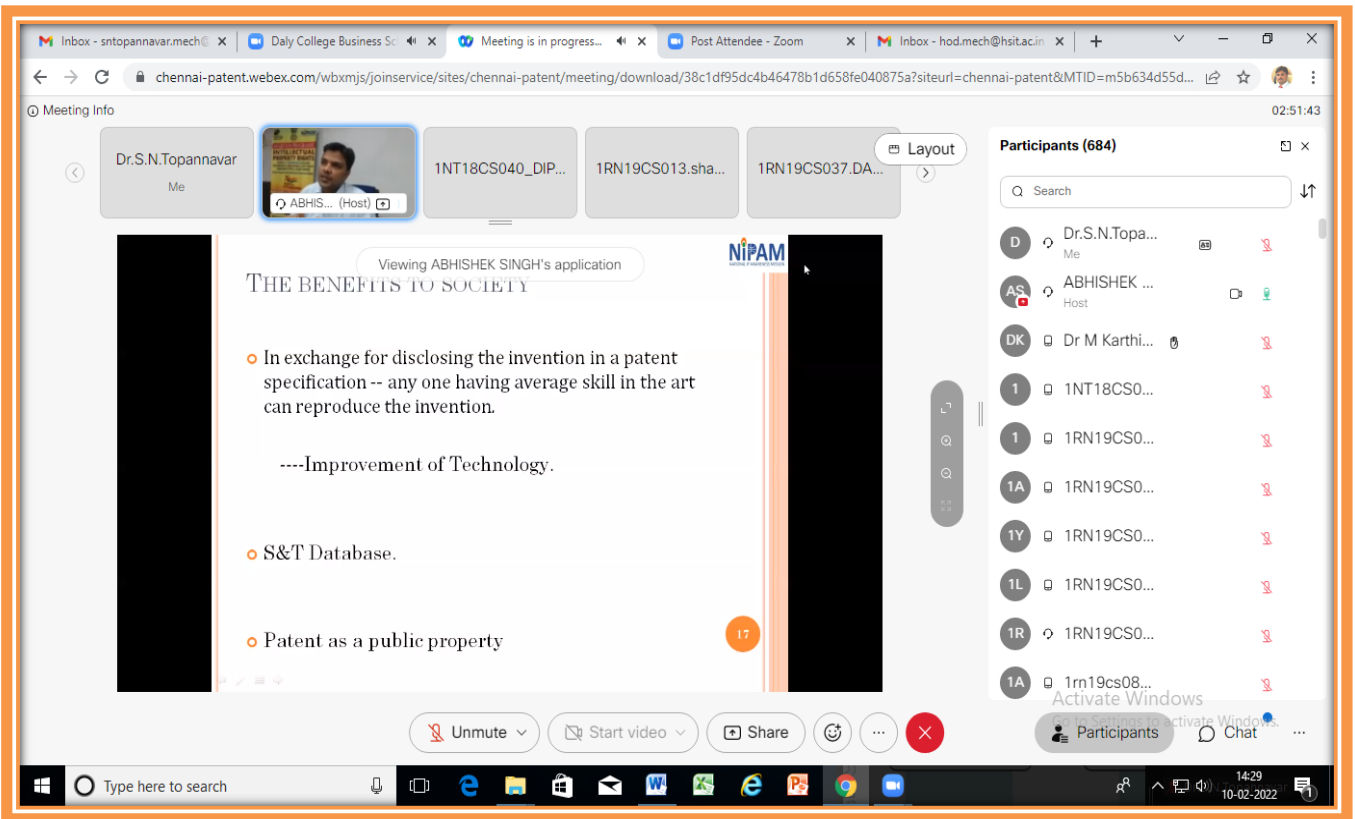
Inbox - sntopannavar.mech@ ×
Daly College Business Sc ×
Meeting is in progress... ×
Post Attendee - Zoom ×
Inbox - hod.mech@hsit.ac.in ×
+

chennai-patent.webex.com/wbxmjs/joinservice/sites/chennai-patent/meeting/download/38c1df95dc4b46478b1d658fe040875a?siteurl=chennai-patent&MTID=m5b634d55d...

Meeting Info
02:51:43

Dr.S.N.Topannavar
Me

ABHIS... (Host)

1NT18CS040_DIP...

1RN19CS013.sha...

1RN19CS037.DA...

Layout

Participants (684)

Search

Viewing ABHISHEK SINGH's application

NIPAM

THE BENEFITS TO SOCIETY

In exchange for disclosing the invention in a patent specification -- any one having average skill in the art can reproduce the invention.

----Improvement of Technology.

S&T Database.

Patent as a public property

17

D Dr.S.N.Topa...
Me

AS ABHISHEK ...
Host

DK Dr M Karthi...

1 1NT18CS0...

1 1RN19CS0...

1A 1RN19CS0...

1Y 1RN19CS0...

1L 1RN19CS0...

1R 1RN19CS0...

1A 1rn19cs08...

Activate Windows
Go to Settings to activate Windows.

Unmute
Start video
Share
Participants
Chat

Type here to search

14:29
10-02-2022